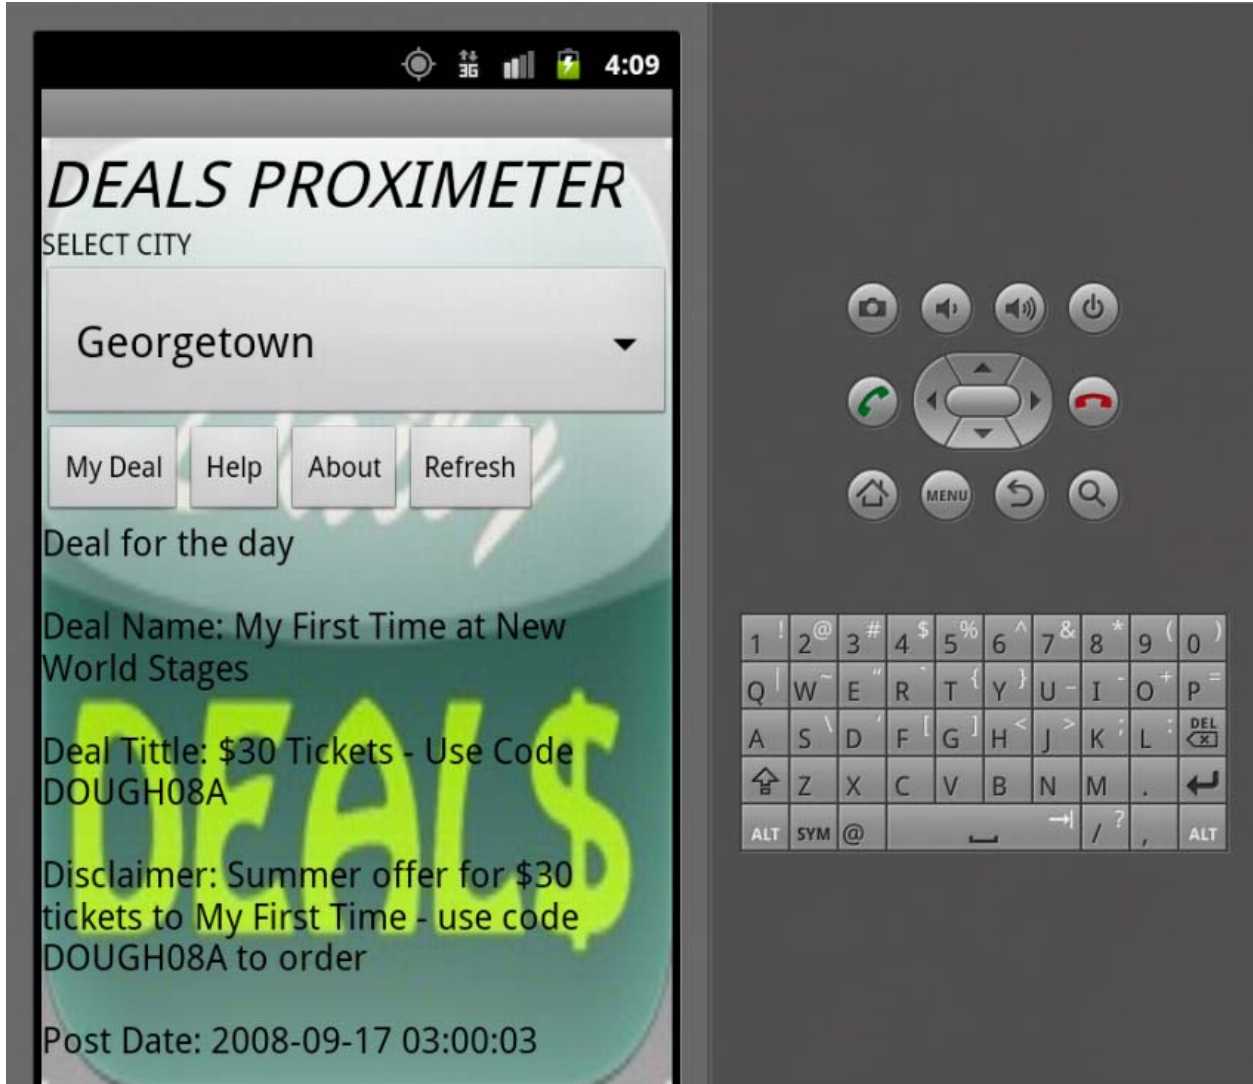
4:09

DEALS PROXIMETER

SELECT CITY

Georgetown

My Deal Help About Refresh

Deal for the day

Deal Name: My First Time at New World Stages

Deal Tittle: $30 Tickets - Use Code DOUGH08A

Disclaimer: Summer offer for $30 tickets to My First Time - use code DOUGH08A to order

Post Date: 2008-09-17 03:00:03

DEAL$

MENU

1 ! 2 @ 3 # 4 $ 5 % 6 ^ 7 & 8 * 9 ( 0 )
Q W ~ E " R ` T { Y } U - I O + P =
A S \ D ' F [ G ] H < J > K ; L : DEL
Z X C V B N M .
ALT SYM @ / ? , ALT